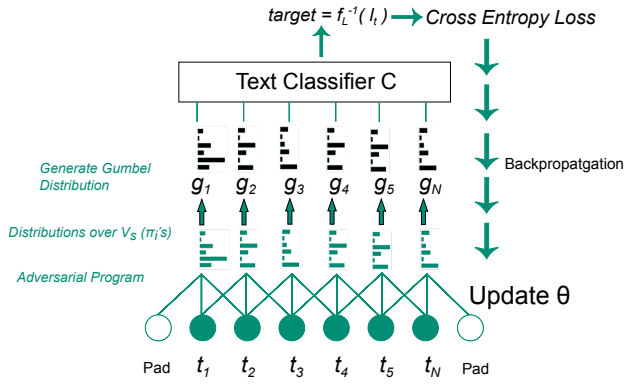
$target = f_L^{-1}(l_t)$ Cross Entropy Loss

Text Classifier C

Generate Gumbel Distribution

$g_1$ $g_2$ $g_3$ $g_4$ $g_5$ $g_N$

Backpropatgation

Distributions over $V_S$ ($\pi_i$'s)

Adversarial Program

Update θ

Pad $t_1$ $t_2$ $t_3$ $t_4$ $t_5$ $t_N$ Pad